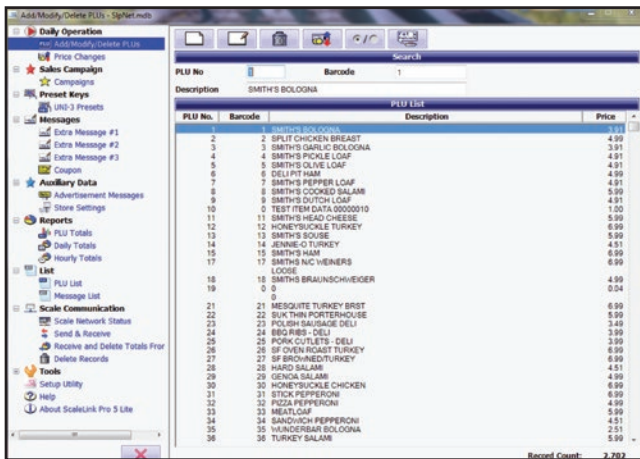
Add/Modify/Delete PLUs - SlpNet.mdb

Daily Operation
Add/Modify/Delete PLUs
Price Changes
Sales Campaign
Campaigns
Preset Keys
UNI-3 Presets
Messages
Extra Message #1
Extra Message #2
Extra Message #3
Coupon
Auxiliary Data
Advertisement Messages
Store Settings
Reports
PLU Totals
Daily Totals
Hourly Totals
List
PLU List
Message List
Scale Communication
Scale Network Status
Send & Receive
Receive and Delete Totals Fror
Delete Records
Tools
Setup Utility
Help
About ScaleLink Pro 5 Lite

Search
PLU No 1 Barcode 1
Description SMITH'S BOLOGNA

PLU List

| PLU No. | Barcode | Description | Price |
|---|---|---|---|
| 1 | 1 | SMITH'S BOLOGNA | 3.91 |
| 2 | 2 | SPLIT CHICKEN BREAST | 4.99 |
| 3 | 3 | SMITH'S GARLIC BOLOGNA | 3.91 |
| 4 | 4 | SMITH'S PICKLE LOAF | 4.91 |
| 5 | 5 | SMITH'S OLIVE LOAF | 4.91 |
| 6 | 6 | DELI PIT HAM | 4.99 |
| 7 | 7 | SMITH'S PEPPER LOAF | 4.91 |
| 8 | 8 | SMITH'S COOKED SALAMI | 5.99 |
| 9 | 9 | SMITH'S DUTCH LOAF | 4.91 |
| 10 | 0 | TEST ITEM DATA 00000010 | 1.00 |
| 11 | 11 | SMITH'S HEAD CHEESE | 5.99 |
| 12 | 12 | HONEYSUCKLE TURKEY | 6.99 |
| 13 | 13 | SMITH'S SOUSE | 5.99 |
| 14 | 14 | JENNIE-O TURKEY | 4.51 |
| 15 | 15 | SMITH'S HAM | 6.99 |
| 17 | 17 | SMITH'S N/C WEINERS LOOSE | 4.99 |
| 18 | 18 | SMITHS BRAUNSCHWEIGER | 4.99 |
| 19 | 0 | 0 0 | 0.04 |
| 21 | 21 | MESQUITE TURKEY BRST | 6.99 |
| 22 | 22 | SUK THIN PORTERHOUSE | 5.99 |
| 23 | 23 | POLISH SAUSAGE DELI | 3.49 |
| 24 | 24 | BBQ RIBS - DELI | 3.99 |
| 25 | 25 | PORK CUTLETS - DELI | 3.99 |
| 26 | 26 | SF OVEN ROAST TURKEY | 6.99 |
| 27 | 27 | SF BROWNED TURKEY | 6.99 |
| 28 | 28 | HARD SALAMI | 4.51 |
| 29 | 29 | GENOA SALAMI | 4.99 |
| 30 | 30 | HONEYSUCKLE CHICKEN | 6.99 |
| 31 | 31 | STICK PEPPERONI | 6.99 |
| 32 | 32 | PIZZA PEPPERONI | 4.99 |
| 33 | 33 | MEATLOAF | 5.99 |
| 34 | 34 | SANDWICH PEPPERONI | 4.51 |
| 35 | 35 | WUNDERBAR BOLOGNA | 2.51 |
| 36 | 36 | TURKEY SALAMI | 5.99 |

Record Count: 2,702